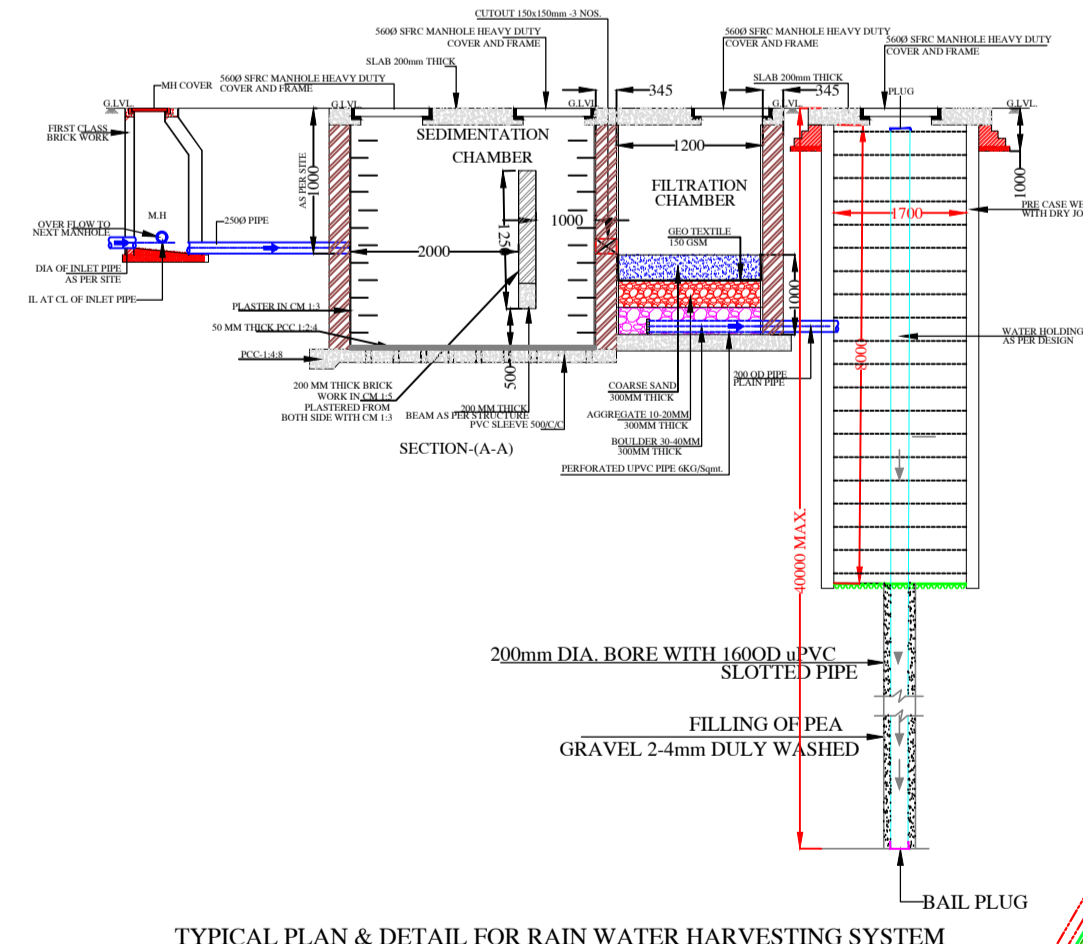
CUTOUT 150x150mm -3 NOS.

560Ø SFRC MANHOLE HEAVY DUTY COVER AND FRAME

560Ø SFRC MANHOLE HEAVY DUTY COVER AND FRAME

560Ø SFRC MANHOLE HEAVY DUTY COVER AND FRAME

SLAB 200mm THICK

MH COVER

560Ø SFRC MANHOLE HEAVY DUTY COVER AND FRAME

SLAB 200mm THICK

G.L.VL.

G.L.VL.

G.L.VL.

G.L.VL.

G.L.VL.

345

345

PLUG

FIRST CLASS BRICK WORK

SEDIMENTATION CHAMBER

1200

AS PER SITE 1000

FILTRATION CHAMBER

1000

PRE CASE WE WITH DRY JO

M.H

OVER FLOW TO NEXT MANHOLE

250Ø PIPE

1700

1000

DIA OF INLET PIPE AS PER SITE

2000

125

GEO TEXTILE 150 GSM

IL AT CL OF INLET PIPE

1000

PLASTER IN CM 1:3

WATER HOLDING AS PER DESIGN

50 MM THICK PCC 1:2:4

PCC-1:4:8

8000

500

200 OD PIPE PLAIN PIPE

200 MM THICK BRICK WORK IN CM 1:5 PLASTERED FROM BOTH SIDE WITH CM 1:3

BEAM AS PER STRUCTURE

200 MM THICK PVC SLEEVE 500/C/C

COARSE SAND 300MM THICK

AGGREGATE 10-20MM 300MM THICK

BOULDER 30-40MM 300MM THICK

SECTION-(A-A)

PERFORATED UPVC PIPE 6KG/Sqmt.

40000 MAX.

200mm DIA. BORE WITH 160OD uPVC SLOTTED PIPE

FILLING OF PEA GRAVEL 2-4mm DULY WASHED

BAIL PLUG

TYPICAL PLAN & DETAIL FOR RAIN WATER HARVESTING SYSTEM